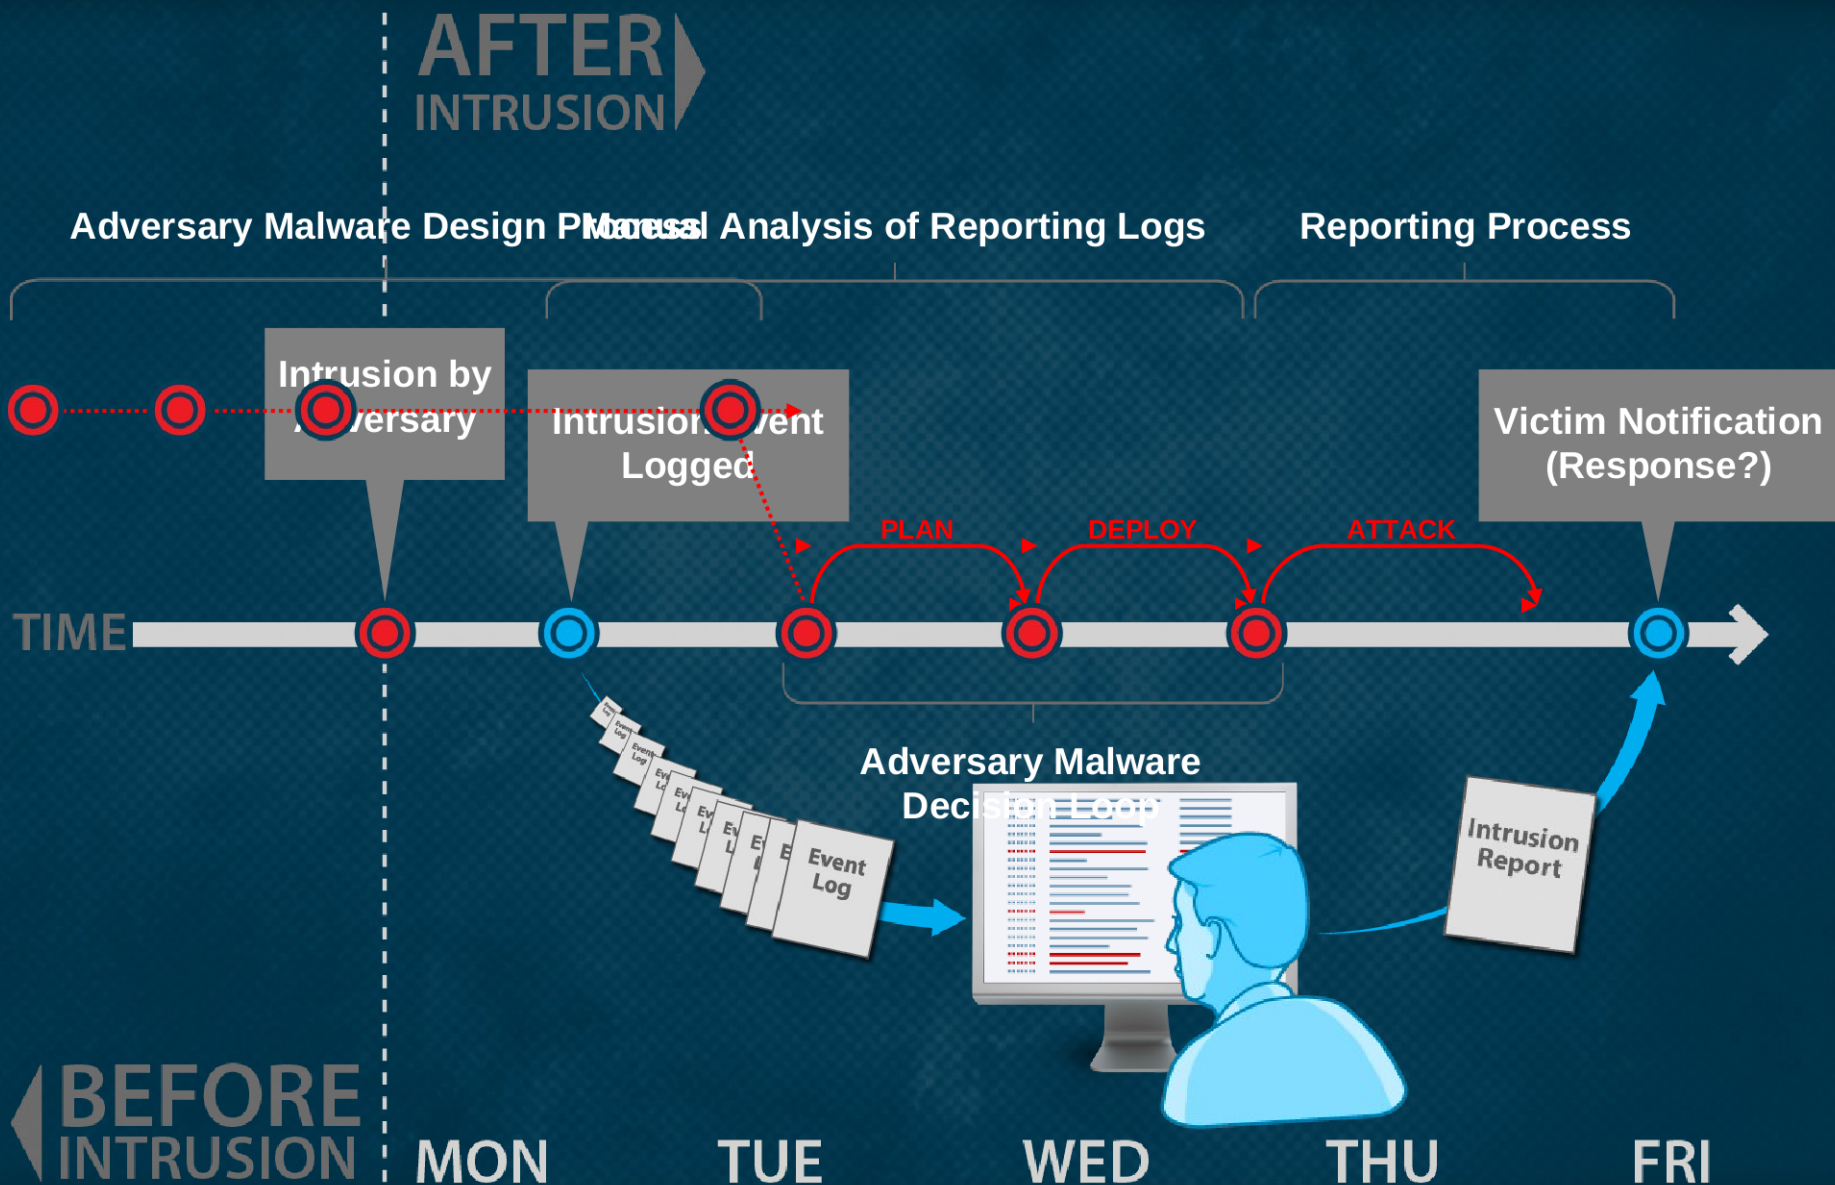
AFTER
INTRUSION

Adversary Malware Design Process

Manual Analysis of Reporting Logs

Reporting Process

Intrusion by Adversary

Intrusion Event Logged

Victim Notification (Response?)

PLAN

DEPLOY

ATTACK

TIME

Event Log

Event Log

Event Log

Adversary Malware Decision Loop

Intrusion Report

BEFORE
INTRUSION

MON

TUE

WED

THU

FRI